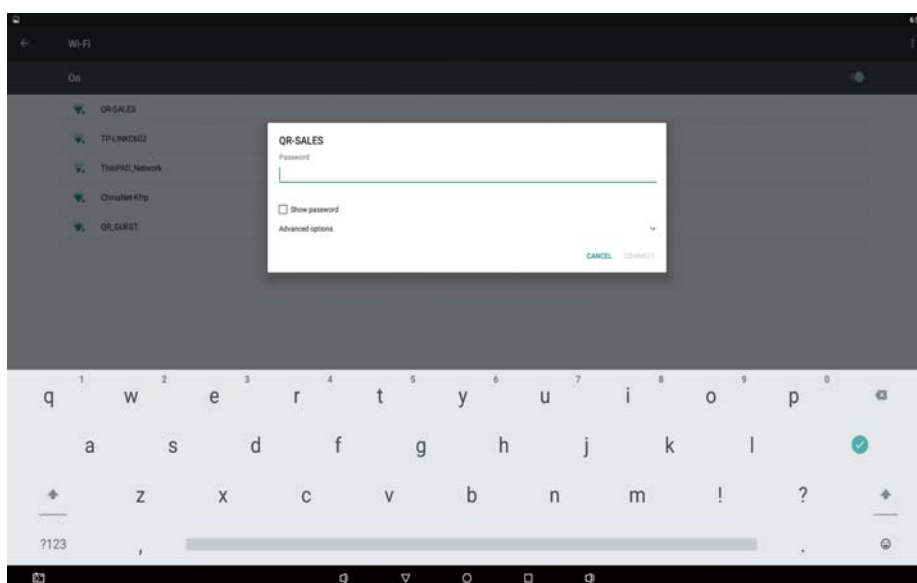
Wi-Fi

On

QR-SALES

TP-LINKC602

ThinPAD_Network

ChinaNet-KFrp

QR_GUEST

QR-SALES

Password

Show password

Advanced options

CANCEL CONNECT

1 q 2 w 3 e 4 r 5 t 6 y 7 u 8 i 9 o 0 p

a s d f g h j k l

z x c v b n m ! ?

?123 , .